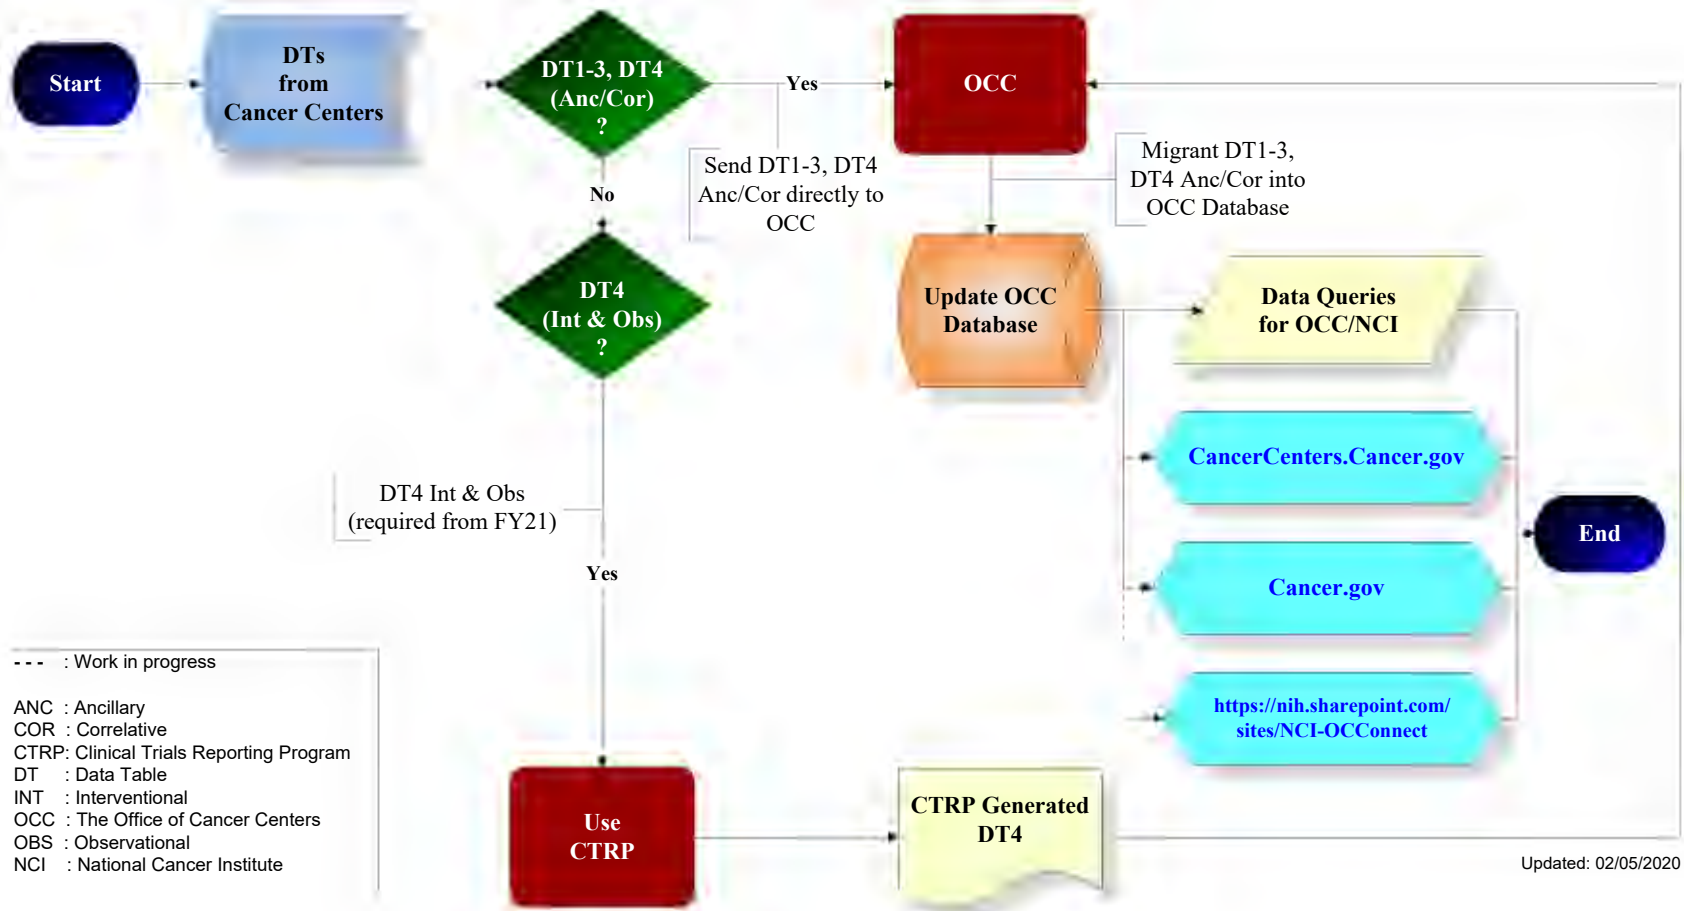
Start

DTs from Cancer Centers

DT1-3, DT4 (Anc/Cor) ?

Yes

OCC

Send DT1-3, DT4 Anc/Cor directly to OCC

Migrant DT1-3, DT4 Anc/Cor into OCC Database

No

DT4 (Int & Obs) ?

Update OCC Database

Data Queries for OCC/NCI

CancerCenters.Cancer.gov

DT4 Int & Obs (required from FY21)

End

Yes

Cancer.gov

https://nih.sharepoint.com/ sites/NCI-OCConnect

- - - : Work in progress

ANC : Ancillary
COR : Correlative
CTRP: Clinical Trials Reporting Program
DT : Data Table
INT : Interventional
OCC : The Office of Cancer Centers
OBS : Observational
NCI : National Cancer Institute

Use CTRP

CTRP Generated DT4

Updated: 02/05/2020